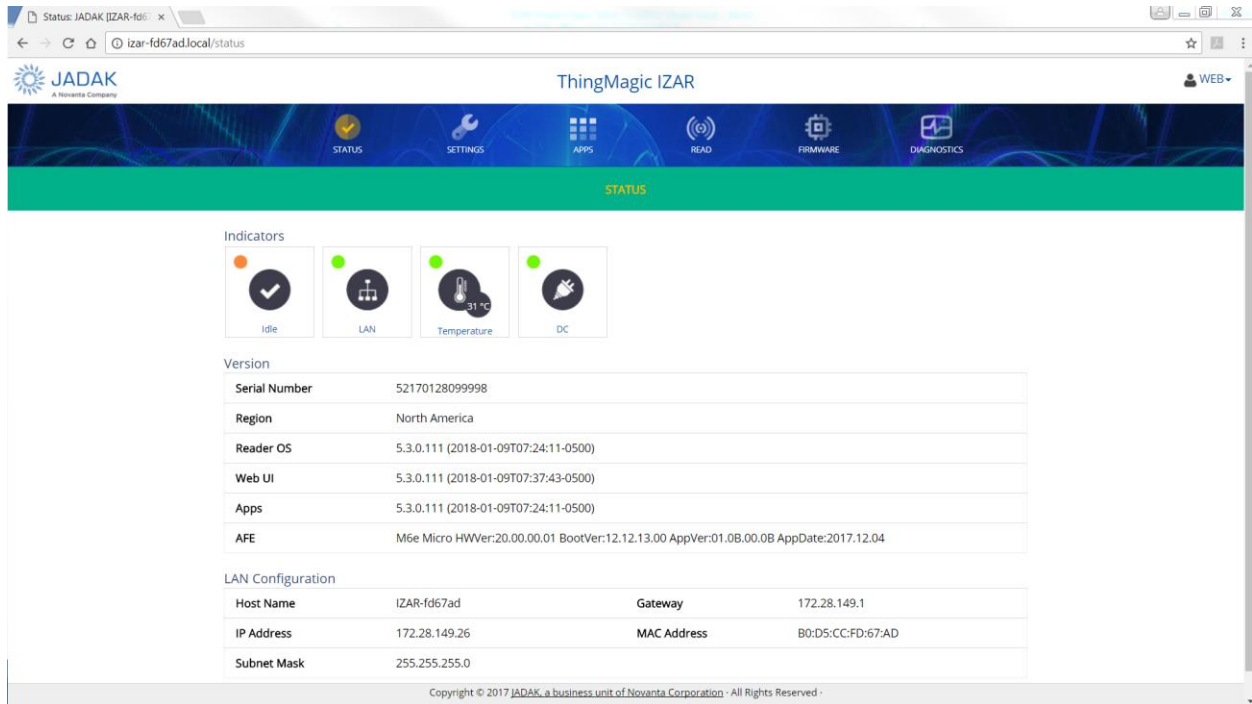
Status: JADAK [IZAR-fd6 ×

izar-fd67ad.local/status

JADAK
A Novanta Company

ThingMagic IZAR

WEB

STATUS SETTINGS APPS READ FIRMWARE DIAGNOSTICS

STATUS

Indicators

Idle LAN 31 °C Temperature DC

Version

| Serial Number | 52170128099998 |
|---|---|
| Region | North America |
| Reader OS | 5.3.0.111 (2018-01-09T07:24:11-0500) |
| Web UI | 5.3.0.111 (2018-01-09T07:37:43-0500) |
| Apps | 5.3.0.111 (2018-01-09T07:24:11-0500) |
| AFE | M6e Micro HWVer:20.00.00.01 BootVer:12.12.13.00 AppVer:01.0B.00.0B AppDate:2017.12.04 |

LAN Configuration

| Host Name | IZAR-fd67ad | Gateway | 172.28.149.1 |
|---|---|---|---|
| IP Address | 172.28.149.26 | MAC Address | B0:D5:CC:FD:67:AD |
| Subnet Mask | 255.255.255.0 | | |

Copyright © 2017 JADAK, a business unit of Novanta Corporation · All Rights Reserved ·